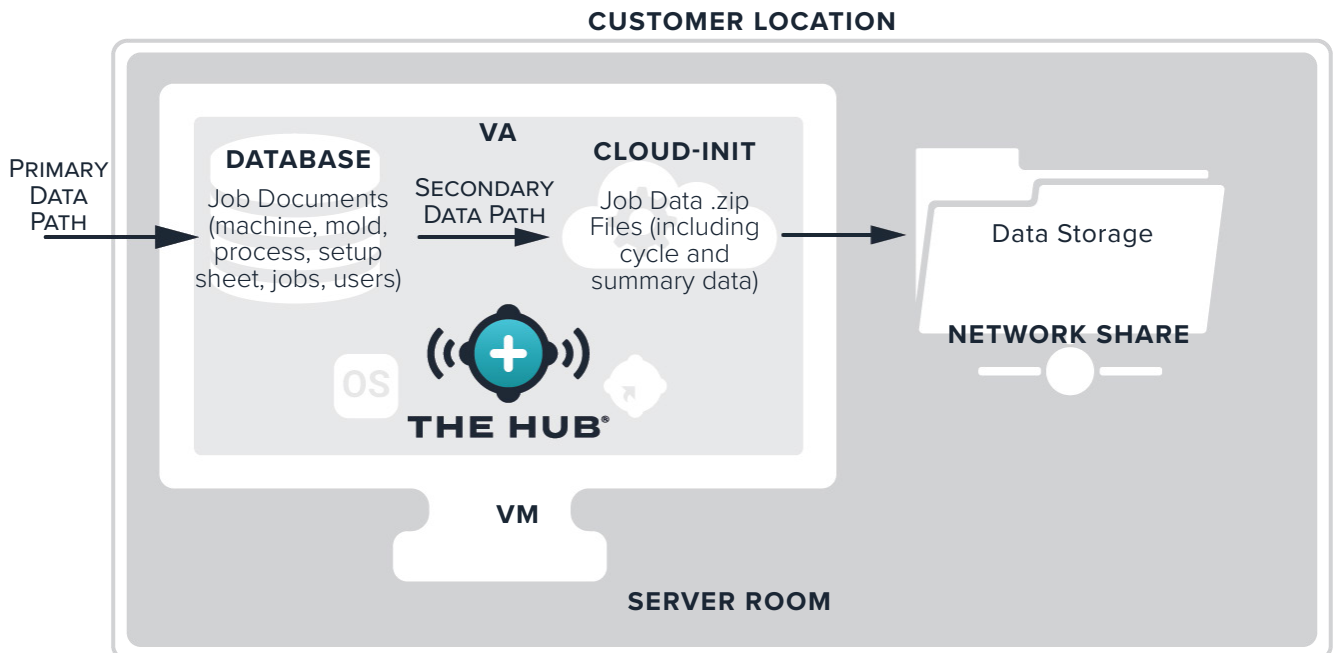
CUSTOMER LOCATION

PRIMARY DATA PATH

VA

DATABASE
Job Documents (machine, mold, process, setup sheet, jobs, users)

SECONDARY DATA PATH

CLOUD-INIT
Job Data .zip Files (including cycle and summary data)

Data Storage

NETWORK SHARE

OS

THE HUB®

VM

SERVER ROOM